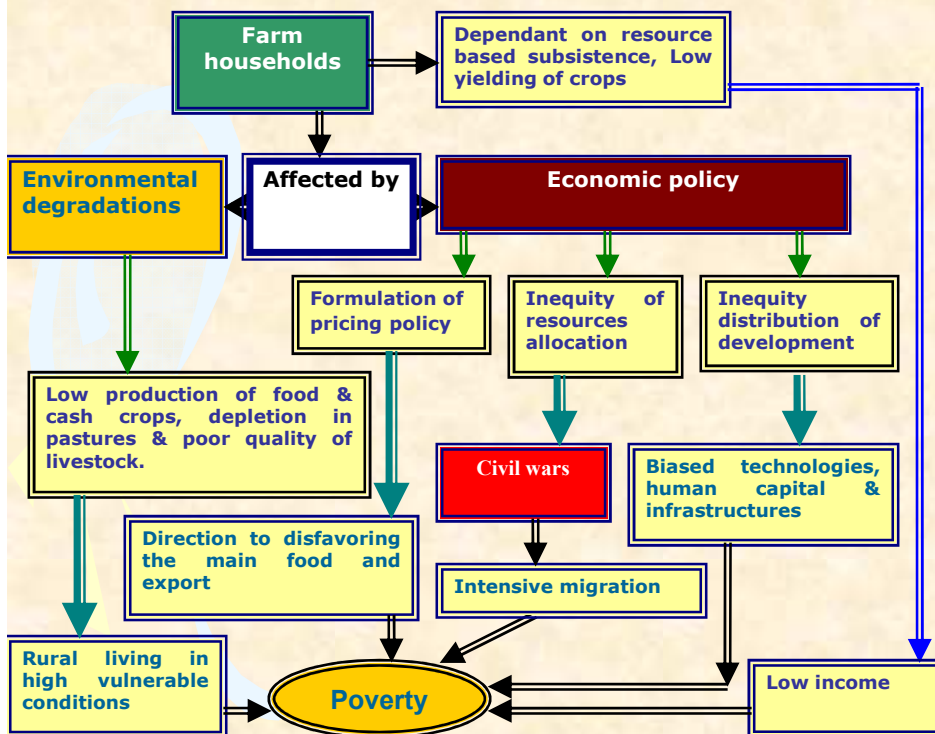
Farm households

Dependant on resource based subsistence, Low yielding of crops

Environmental degradations

Affected by

Economic policy

Formulation of pricing policy

Inequity of resources allocation

Inequity distribution of development

Low production of food & cash crops, depletion in pastures & poor quality of livestock.

Civil wars

Biased technologies, human capital & infrastructures

Direction to disfavoring the main food and export

Intensive migration

Rural living in high vulnerable conditions

Poverty

Low income